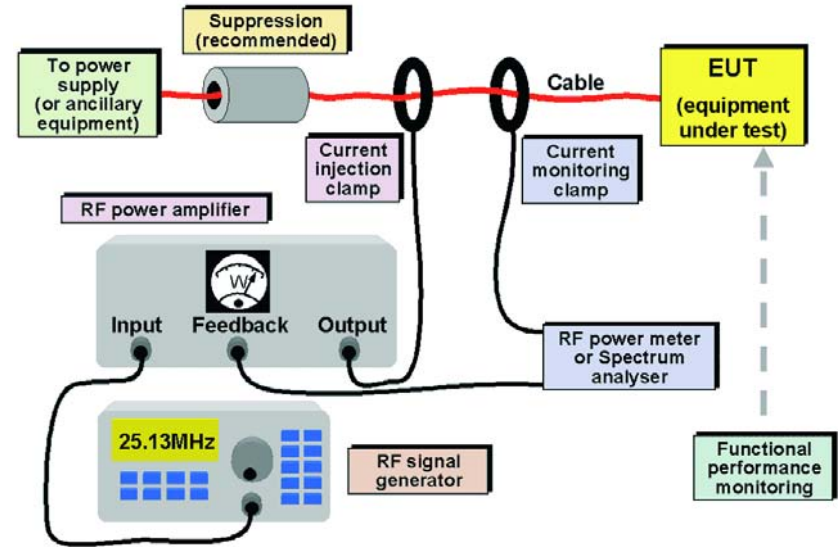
Suppression (recommended)

To power supply (or ancilliary equipment)

Cable

EUT (equipment under test)

Current injection clamp

Current monitoring clamp

RF power amplifier

W

Input

Feedback

Output

RF power meter or Spectrum analyser

25.13MHz

RF signal generator

Functional performance monitoring